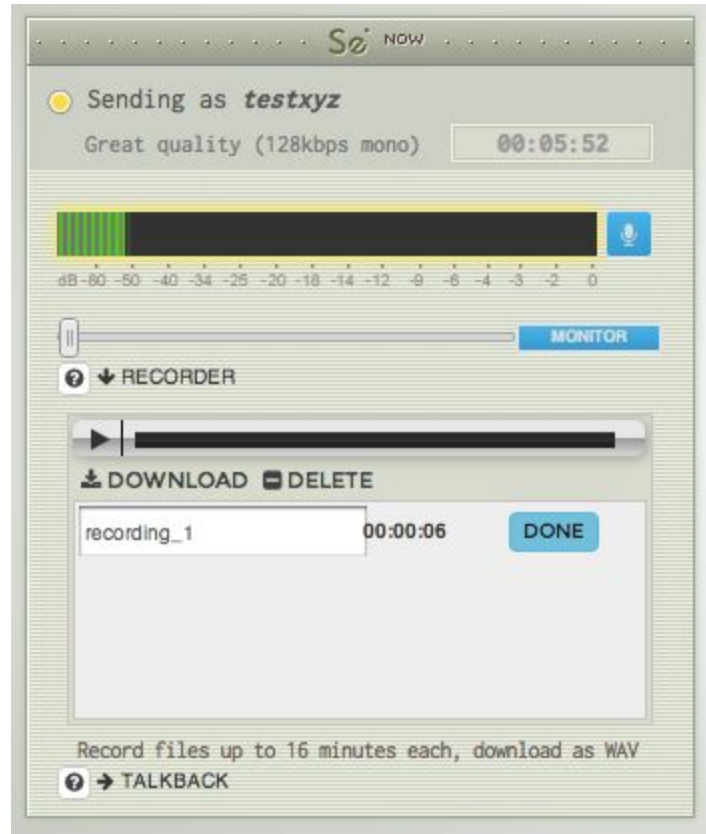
Se NOW

Sending as testxyz

Great quality (128kbps mono) 00:05:52

dB -60 -50 -40 -34 -25 -20 -18 -14 -12 -9 -6 -4 -3 -2 0

MONITOR

RECORDER

DOWNLOAD DELETE

recording_1 00:00:06 DONE

Record files up to 16 minutes each, download as WAV

TALKBACK